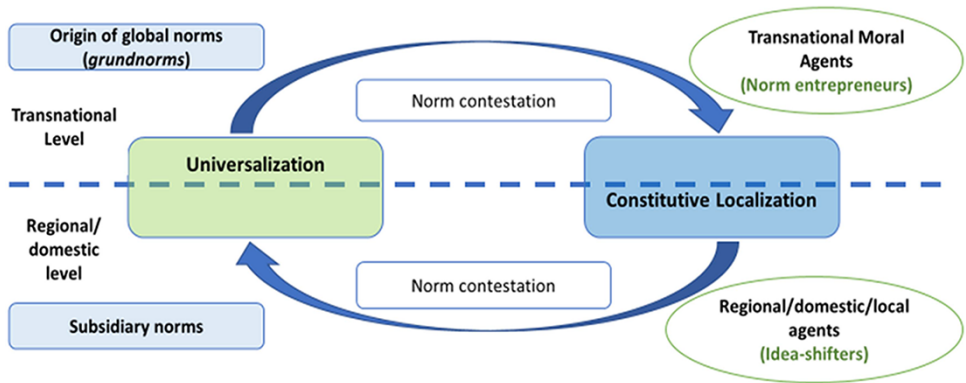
Origin of global norms (*grundnorms*)

Transnational Level

Regional/ domestic level

Subsidiary norms

Norm contestation

Universalization

Constitutive Localization

Norm contestation

Transnational Moral Agents (Norm entrepreneurs)

Regional/domestic/local agents (Idea-shifters)